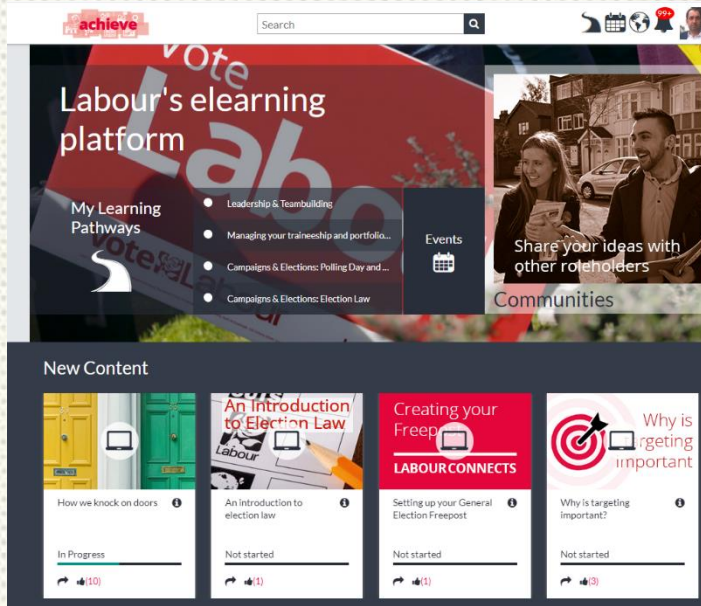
achieve

Search

99+

Labour's elearning platform

My Learning Pathways

Leadership & Teambuilding

Managing your traineeship and portfolio...

Campaigns & Elections: Polling Day and ...

Campaigns & Elections: Election Law

Events

Share your ideas with other roleholders

Communities

New Content

How we knock on doors

In Progress

(10)

An Introduction to Election Law

Labour

An introduction to election law

Not started

(1)

Creating your Freep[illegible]

LABOUR CONNECTS

Setting up your General Election Freepost

Not started

(1)

Why is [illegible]rgeting important

Why is targeting important?

Not started

(3)